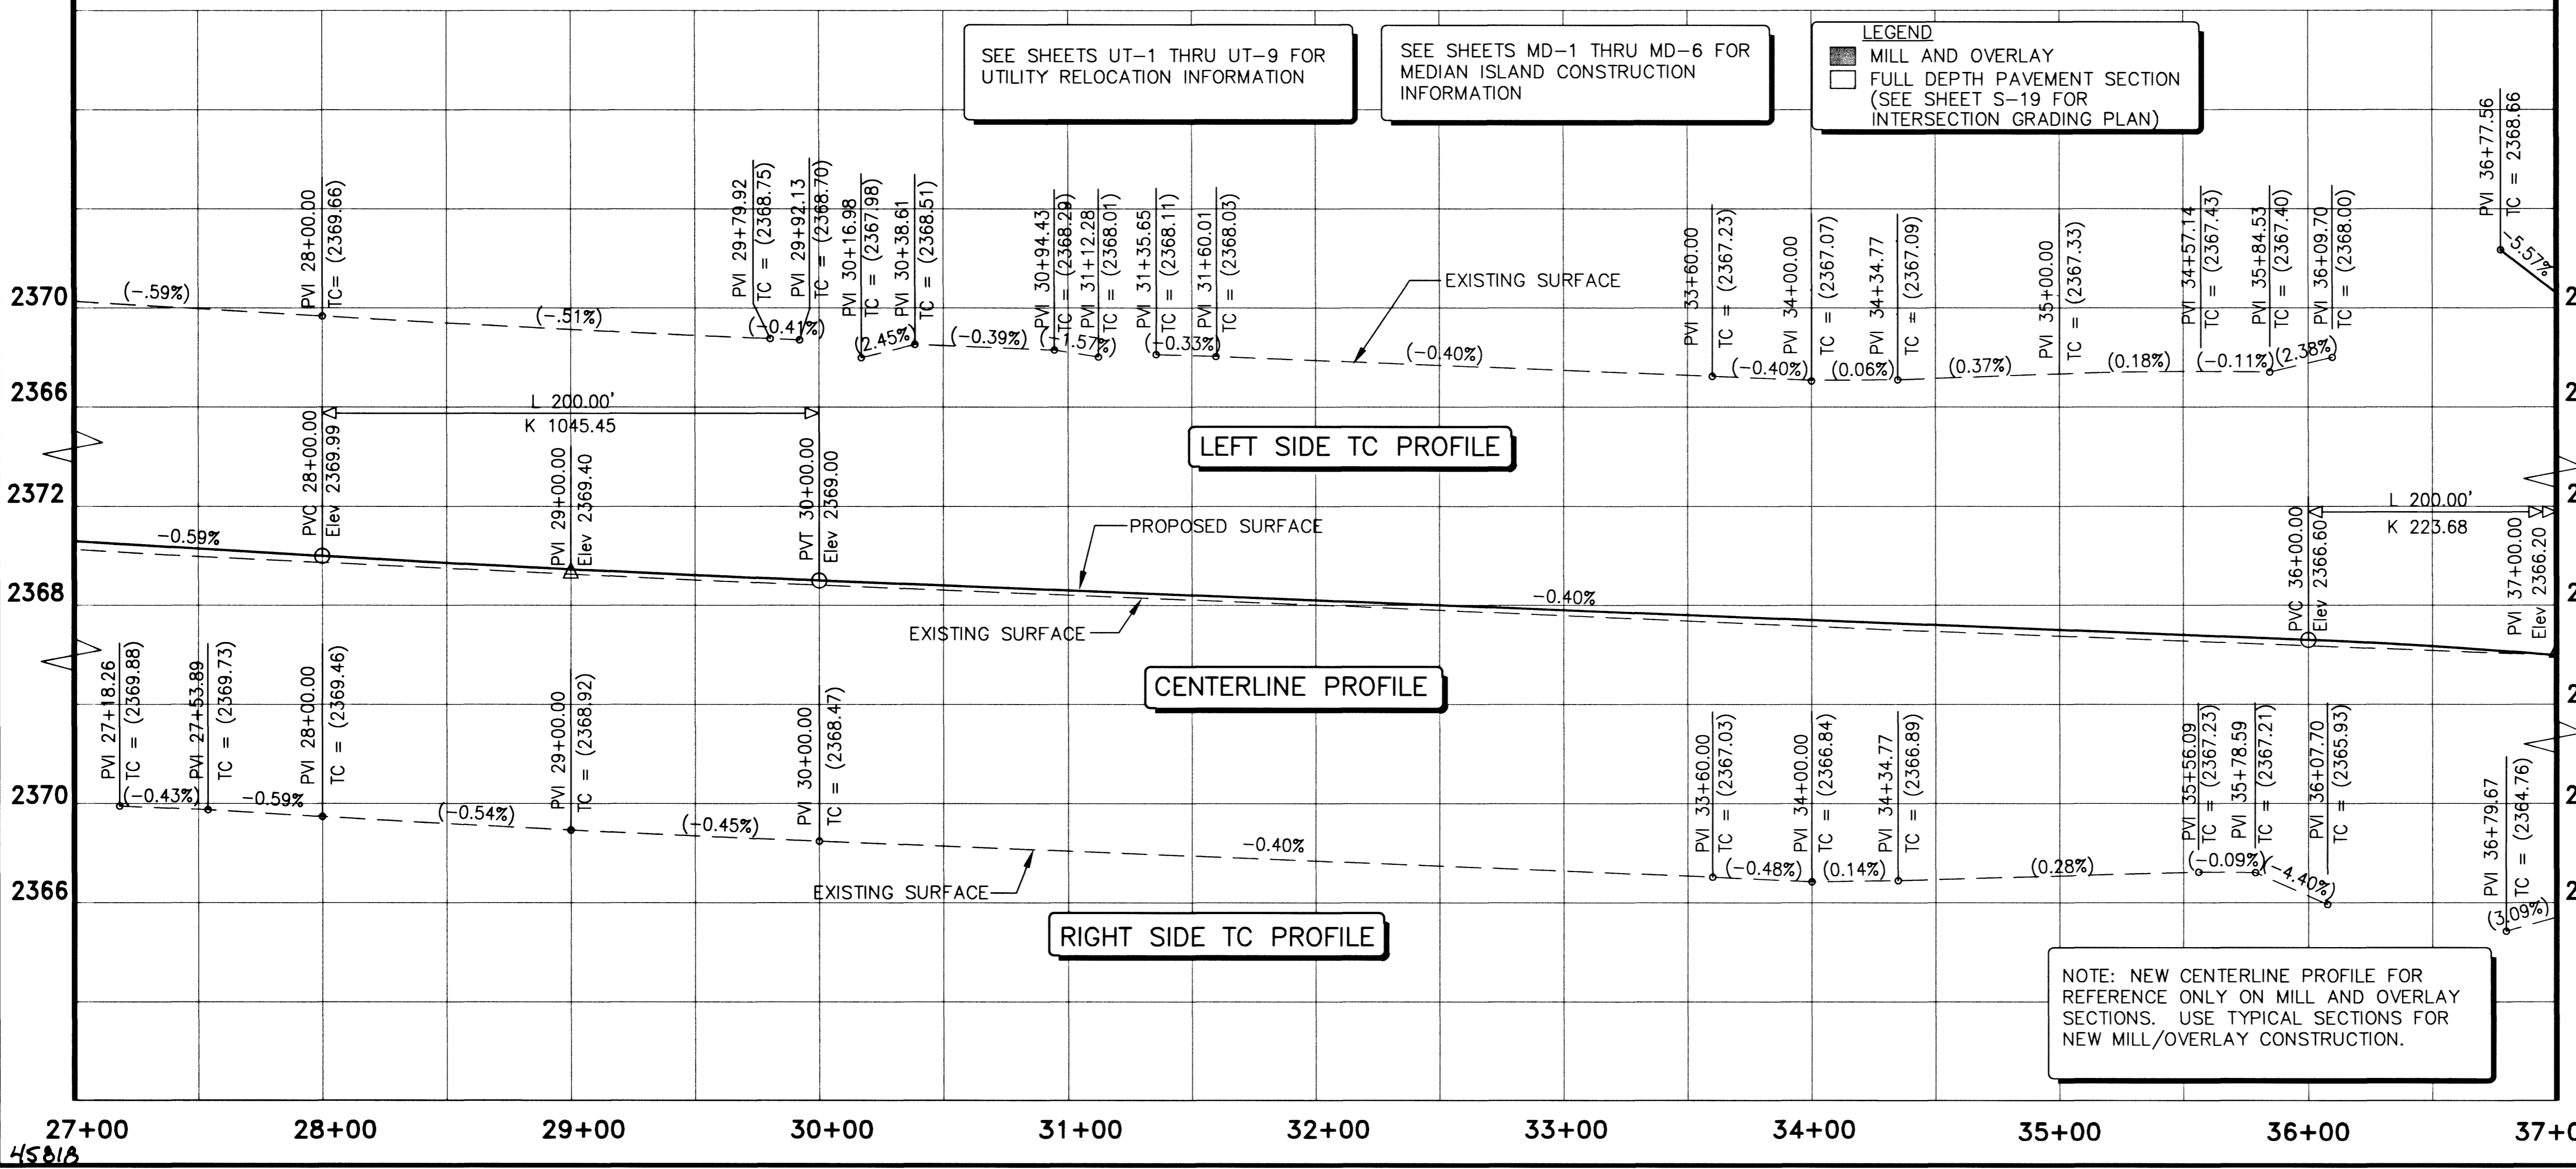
SEE SHEETS UT-1 THRU UT-9 FOR UTILITY RELOCATION INFORMATION

SEE SHEETS MD-1 THRU MD-6 FOR MEDIAN ISLAND CONSTRUCTION INFORMATION

LEGEND
MILL AND OVERLAY
FULL DEPTH PAVEMENT SECTION (SEE SHEET S-19 FOR INTERSECTION GRADING PLAN)

PVI 36+77.56
TC = 2368.66
5.57%

2370
2366
2372
2368
2370
2366

(-.59%)
PVI 28+00.00
TC= (2369.66)
(-.51%)
PVI 29+79.92
TC = (2368.75)
(-0.41%)
PVI 29+92.13
TC = (2368.70)
PVI 30+16.98
TC = (2367.98)
(2.45%)
PVI 30+38.61
TC = (2368.51)
(-0.39%)
PVI 30+94.43
TC = (2368.29)
(+1.57%)
PVI 31+12.28
TC = (2368.01)
PVI 31+35.65
TC = (2368.11)
(-0.33%)
PVI 31+60.01
TC = (2368.03)
EXISTING SURFACE
(-0.40%)
PVI 33+60.00
TC = (2367.23)
(-0.40%)
PVI 34+00.00
TC = (2367.07)
(0.06%)
PVI 34+34.77
TC = (2367.09)
(0.37%)
PVI 35+00.00
TC = (2367.33)
(0.18%)
PVI 34+57.14
TC = (2367.43)
(-0.11%)
PVI 35+84.53
TC = (2367.40)
(2.38%)
PVI 36+09.70
TC = (2368.00)

L 200.00'
K 1045.45
LEFT SIDE TC PROFILE

-0.59%
PVC 28+00.00
Elev 2369.99
PVI 29+00.00
Elev 2369.40
PVT 30+00.00
Elev 2369.00
PROPOSED SURFACE
-0.40%
EXISTING SURFACE
PVC 36+00.00
Elev 2366.60
L 200.00'
K 223.68
PVI 37+00.00
Elev 2366.20
CENTERLINE PROFILE

PVI 27+18.26
TC = (2369.88)
(-0.43%)
PVI 27+53.89
TC = (2369.73)
-0.59%
PVI 28+00.00
TC = (2369.46)
(-0.54%)
PVI 29+00.00
TC = (2368.92)
(-0.45%)
PVI 30+00.00
TC = (2368.47)
-0.40%
EXISTING SURFACE
PVI 33+60.00
TC = (2367.03)
(-0.48%)
PVI 34+00.00
TC = (2366.84)
(0.14%)
PVI 34+34.77
TC = (2366.89)
(0.28%)
PVI 35+56.09
TC = (2367.23)
(-0.09%)
PVI 35+78.59
TC = (2367.21)
-4.40%
PVI 36+07.70
TC = (2365.93)
PVI 36+79.67
TC = (2364.76)
(3.09%)
RIGHT SIDE TC PROFILE

NOTE: NEW CENTERLINE PROFILE FOR REFERENCE ONLY ON MILL AND OVERLAY SECTIONS. USE TYPICAL SECTIONS FOR NEW MILL/OVERLAY CONSTRUCTION.

27+00 28+00 29+00 30+00 31+00 32+00 33+00 34+00 35+00 36+00 37+0
45818